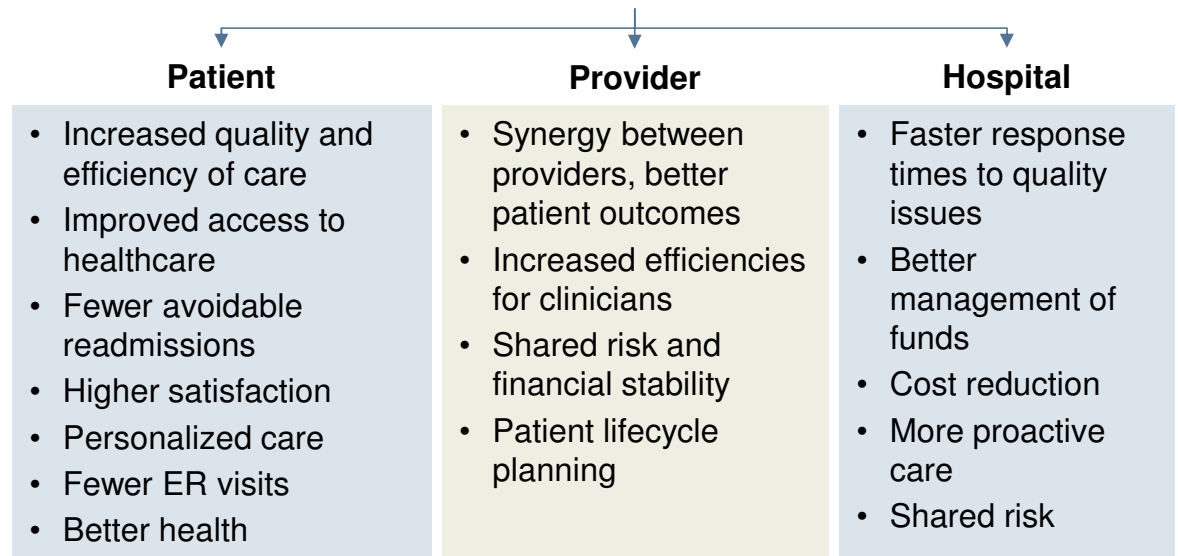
**Patient**

- Increased quality and efficiency of care
- Improved access to healthcare
- Fewer avoidable readmissions
- Higher satisfaction
- Personalized care
- Fewer ER visits
- Better health

**Provider**

- Synergy between providers, better patient outcomes
- Increased efficiencies for clinicians
- Shared risk and financial stability
- Patient lifecycle planning

**Hospital**

- Faster response times to quality issues
- Better management of funds
- Cost reduction
- More proactive care
- Shared risk